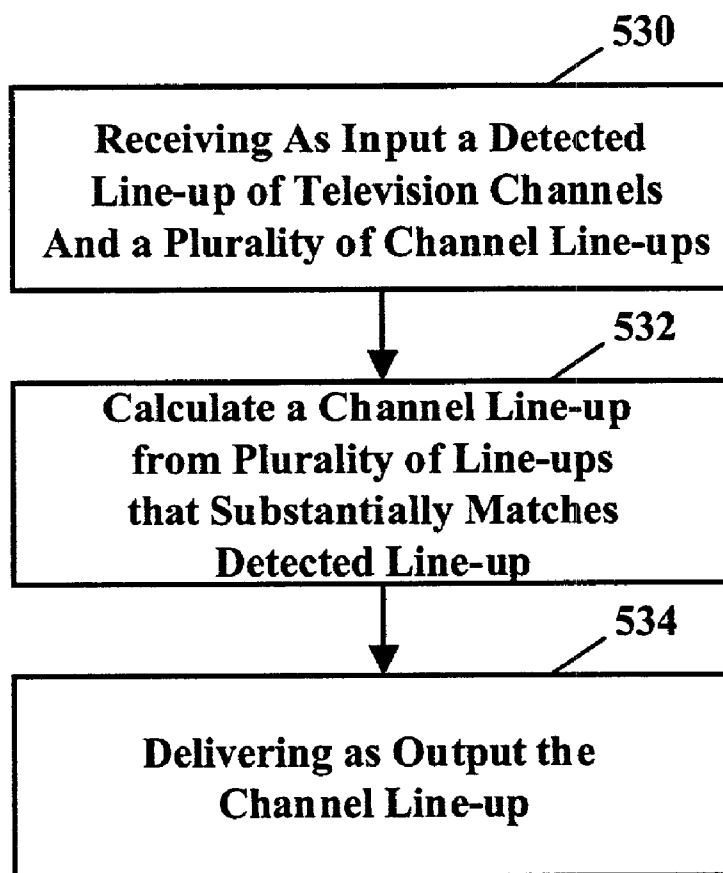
530

Receiving As Input a Detected Line-up of Television Channels And a Plurality of Channel Line-ups

532

Calculate a Channel Line-up from Plurality of Line-ups that Substantially Matches Detected Line-up

534

Delivering as Output the Channel Line-up